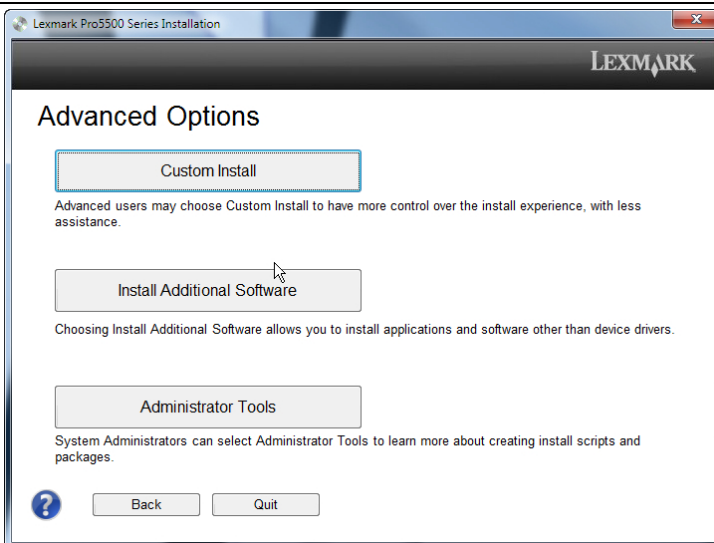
Lexmark Pro5500 Series Installation

LEXMARK

Advanced Options

Custom Install

Advanced users may choose Custom Install to have more control over the install experience, with less assistance.

Install Additional Software

Choosing Install Additional Software allows you to install applications and software other than device drivers.

Administrator Tools

System Administrators can select Administrator Tools to learn more about creating install scripts and packages.

?

Back

Quit